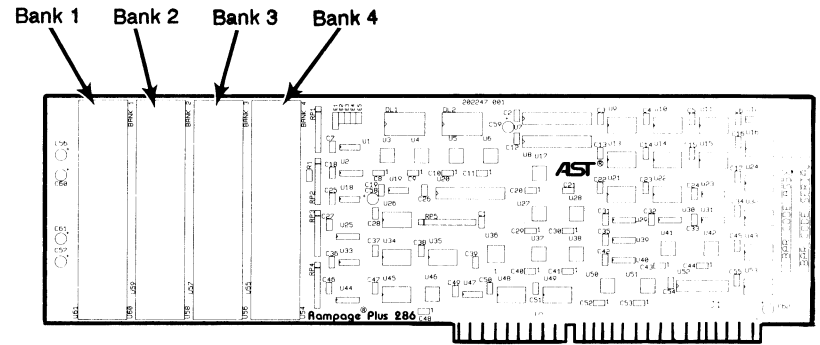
Bank 1 Bank 2 Bank 3 Bank 4

BANK 1
BANK 2
BANK 3
BANK 4

202247 001

AST®

U61 U60 U59 U58 U57 U56 U55 U54

U1 U2 U3 U4 U5 U6 U8 U12 U13 U14 U15 U18 U19 U20 U21 U25 U26 U27 U28 U33 U34 U35 U36 U37 U38 U39 U40 U41 U42 U44 U45 U46 U47 U48 U49 U50 U51 U52

DL1 DL2

RP1 RP2 RP3 RP4 RP5

C1 C2 C3 C4 C5 C6 C7 C8 C9 C10 C11 C12 C18 C19 C20 C21 C22 C23 C24 C25 C26 C27 C28 C29 C30 C31 C32 C33 C35 C37 C38 C39 C40 C41 C42 C43 C44 C45 C46 C47 C48 C49 C50 C51 C52 C53 C54 C55 C56 C57 C59 C60 C61

Rampage® Plus 286